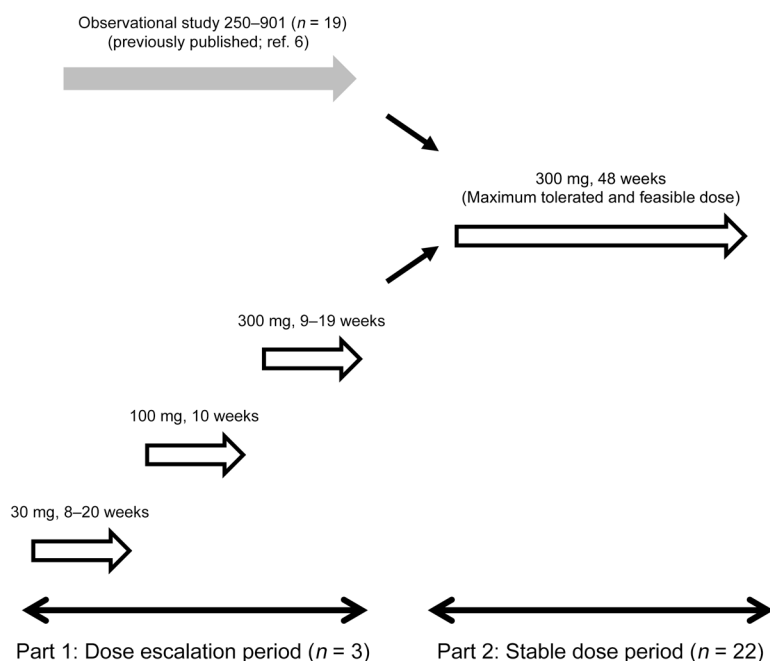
Observational study 250–901 ($n$ = 19)
(previously published; ref. 6)

300 mg, 48 weeks
(Maximum tolerated and feasible dose)

300 mg, 9–19 weeks

100 mg, 10 weeks

30 mg, 8–20 weeks

Part 1: Dose escalation period ($n$ = 3)

Part 2: Stable dose period ($n$ = 22)